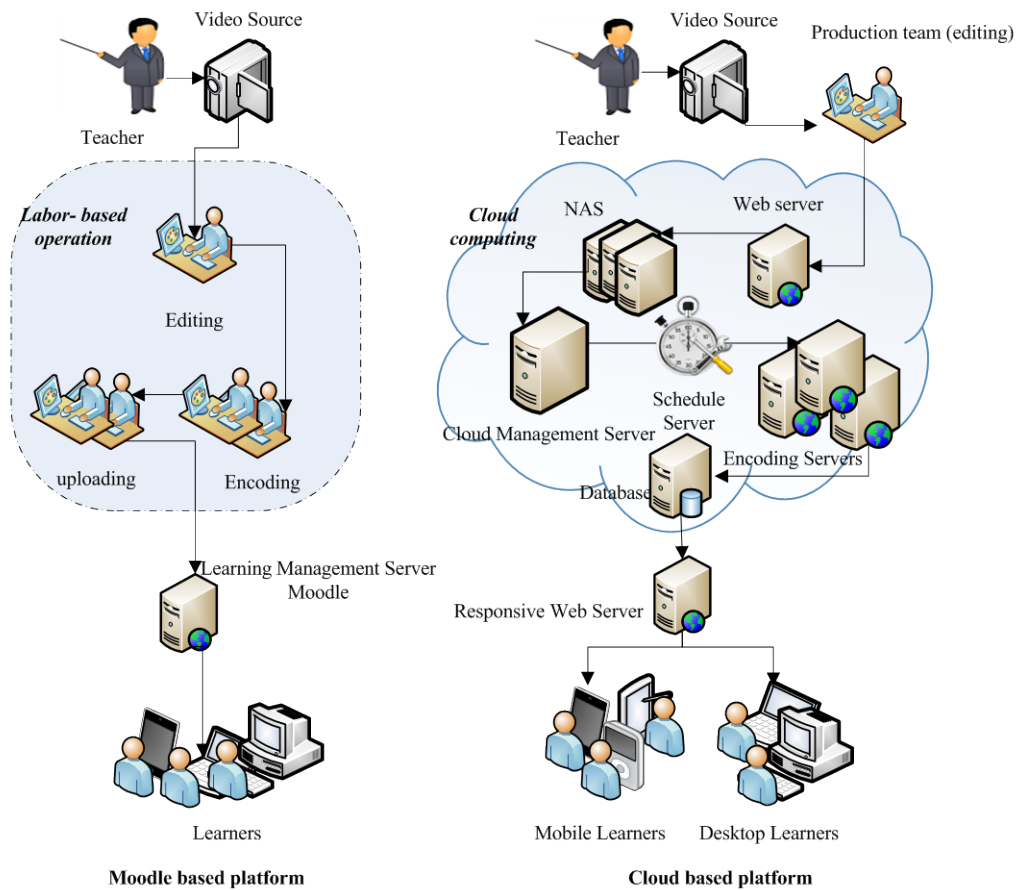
Video Source

Teacher

Labor- based operation

Editing

uploading

Encoding

Learning Management Server Moodle

Learners

Moodle based platform

Video Source

Production team (editing)

Teacher

Cloud computing

NAS

Web server

Schedule Server

Cloud Management Server

Encoding Servers

Database

Responsive Web Server

Mobile Learners

Desktop Learners

Cloud based platform